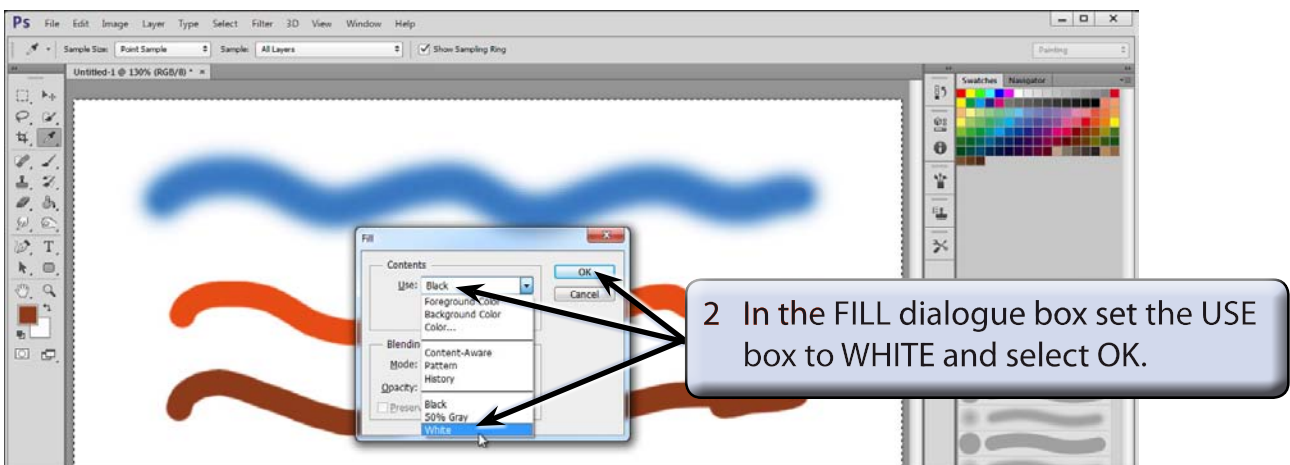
Ps File Edit Image Layer Type Select Filter 3D View Window Help

Sample Size: Point Sample Sample: All Layers Show Sampling Ring

Painting

Untitled-1 @ 130% (RGB/8) * ×

Swatches Navigator

Fill

Contents

Use: Black

Foreground Color
Background Color
Color...

Content-Aware
Pattern
History

Black
50% Gray
White

OK

Cancel

Blendin

Mode:

Opacity:

Preserv

2 In the FILL dialogue box set the USE box to WHITE and select OK.